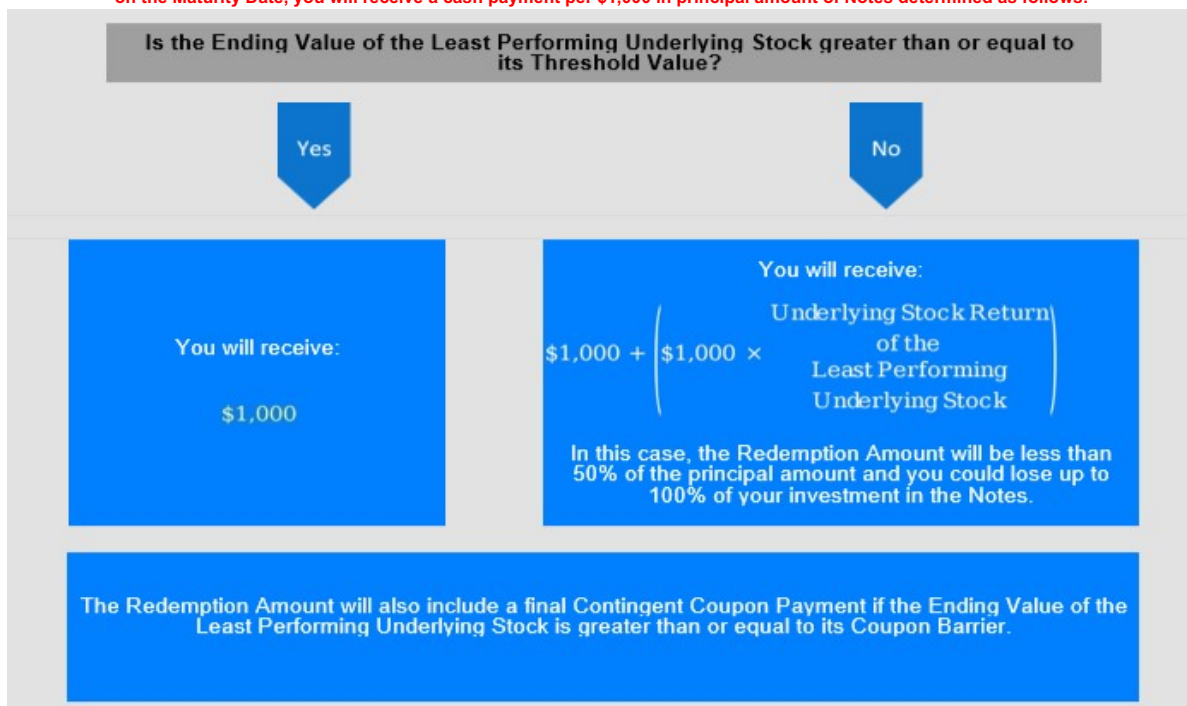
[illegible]

Is the Ending Value of the Least Performing Underlying Stock greater than or equal to its Threshold Value?

Yes

No

You will receive:

$1,000

You will receive:

$\$1{,}000 + \left(\$1{,}000 \times \begin{array}{c}\text{Underlying Stock Return} \\ \text{of the} \\ \text{Least Performing} \\ \text{Underlying Stock}\end{array}\right)$

In this case, the Redemption Amount will be less than 50% of the principal amount and you could lose up to 100% of your investment in the Notes.

The Redemption Amount will also include a final Contingent Coupon Payment if the Ending Value of the Least Performing Underlying Stock is greater than or equal to its Coupon Barrier.